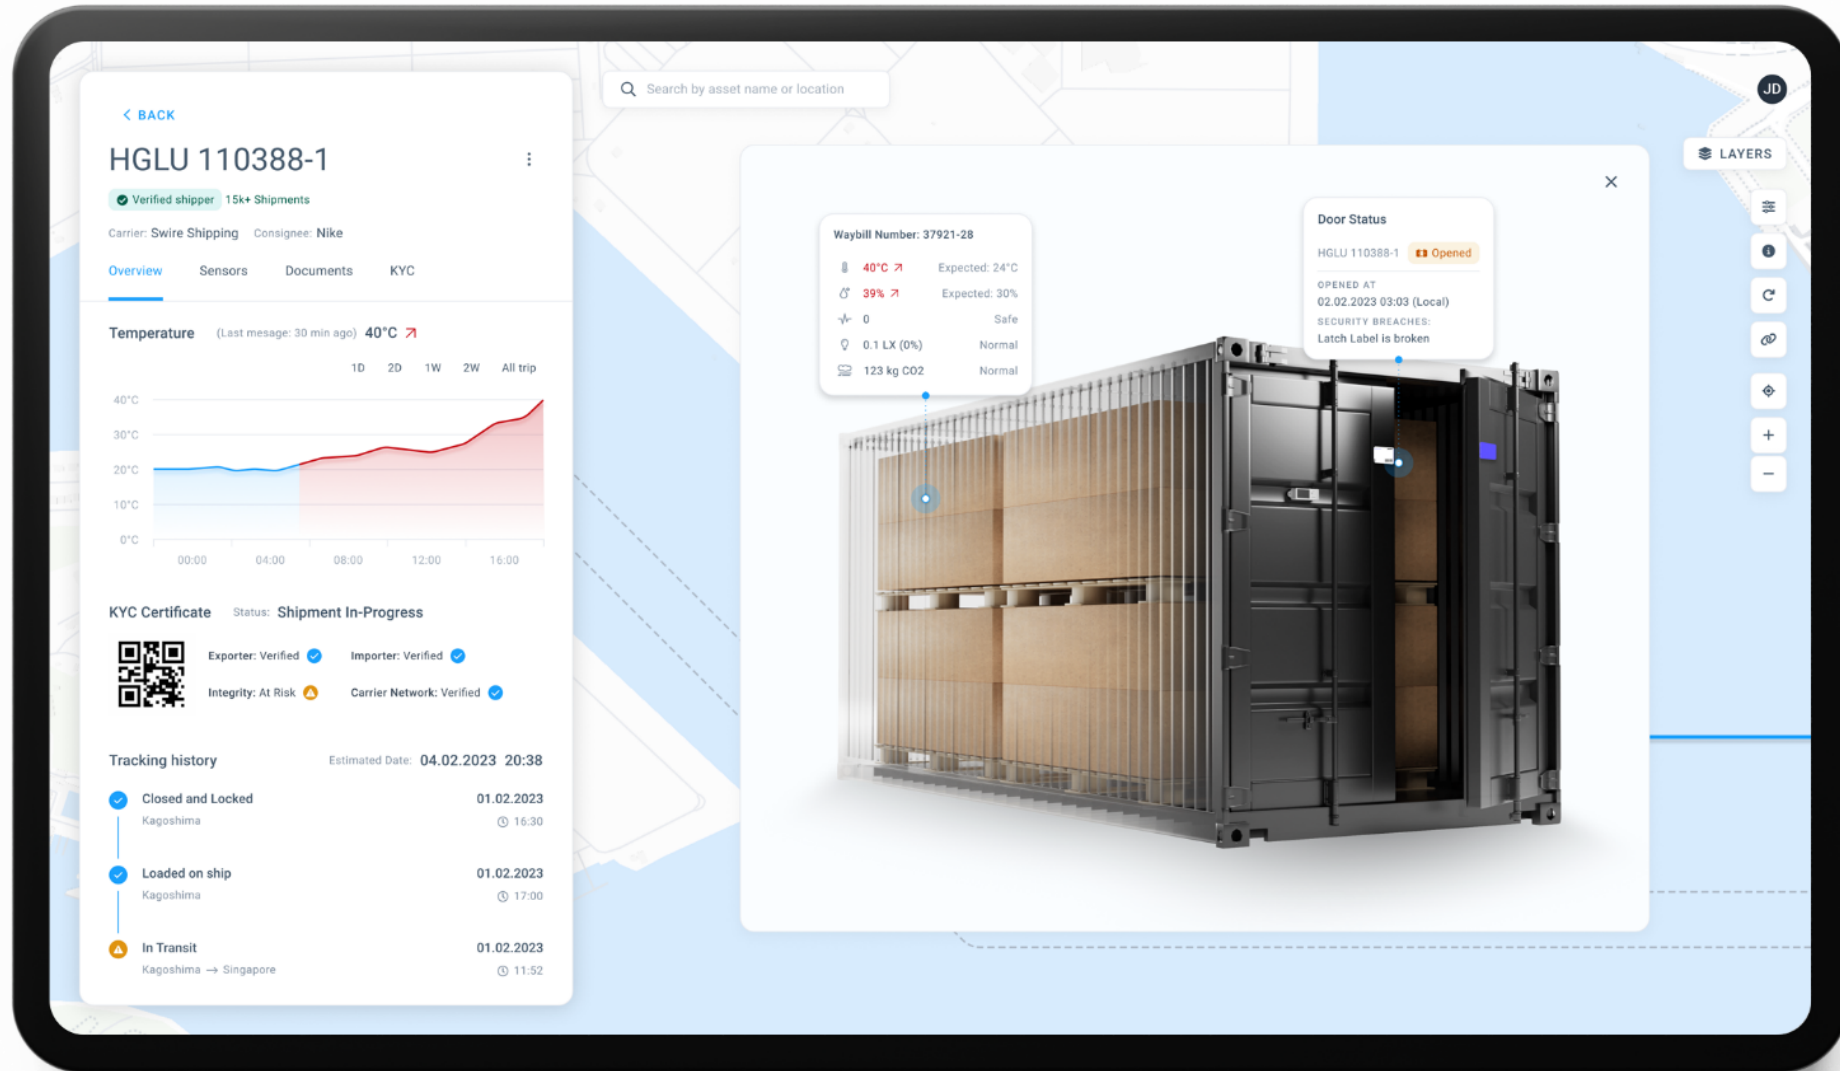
< BACK

HGLU 110388-1

Verified shipper 15k+ Shipments

Carrier: Swire Shipping Consignee: Nike

Overview Sensors Documents KYC

Temperature (Last mesage: 30 min ago) 40°C

1D 2D 1W 2W All trip

40°C
30°C
20°C
10°C
0°C

00:00 04:00 08:00 12:00 16:00

KYC Certificate Status: Shipment In-Progress

Exporter: Verified
Importer: Verified
Integrity: At Risk
Carrier Network: Verified

Tracking history Estimated Date: 04.02.2023 20:38

Closed and Locked
Kagoshima
01.02.2023
16:30

Loaded on ship
Kagoshima
01.02.2023
17:00

In Transit
Kagoshima → Singapore
01.02.2023
11:52

Search by asset name or location

JD

LAYERS

Waybill Number: 37921-28

| | |
|---|---|
| 40°C | Expected: 24°C |
| 39% | Expected: 30% |
| 0 | Safe |
| 0.1 LX (0%) | Normal |
| 123 kg CO2 | Normal |

Door Status

HGLU 110388-1 Opened

OPENED AT
02.02.2023 03:03 (Local)

SECURITY BREACHES:
Latch Label is broken